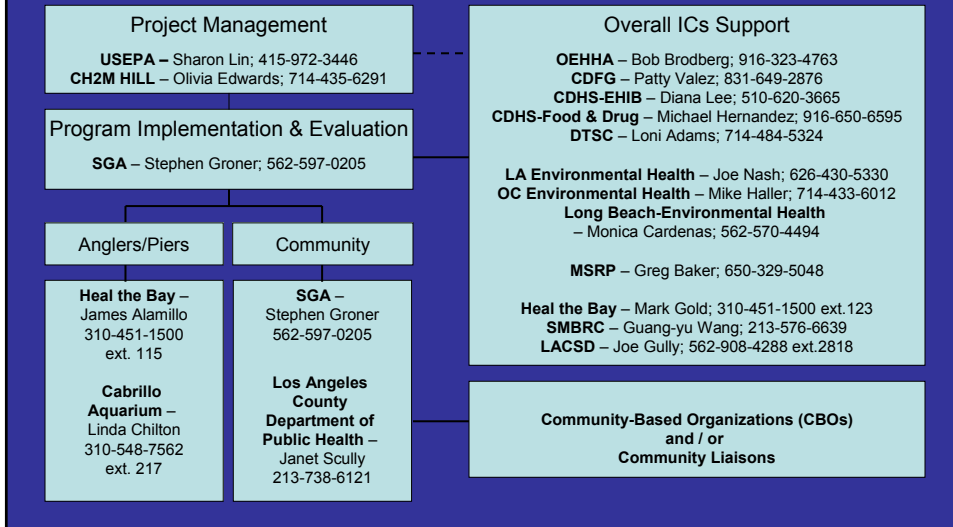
Project Management

**USEPA –** Sharon Lin; 415-972-3446
**CH2M HILL** – Olivia Edwards; 714-435-6291

Program Implementation & Evaluation

**SGA** – Stephen Groner; 562-597-0205

Anglers/Piers

**Heal the Bay** – James Alamillo 310-451-1500 ext. 115

**Cabrillo Aquarium** – Linda Chilton 310-548-7562 ext. 217

Community

**SGA** – Stephen Groner 562-597-0205

**Los Angeles County Department of Public Health** – Janet Scully 213-738-6121

Overall ICs Support

**OEHHA** – Bob Brodberg; 916-323-4763
**CDFG** – Patty Valez; 831-649-2876
**CDHS-EHIB** – Diana Lee; 510-620-3665
**CDHS-Food & Drug** – Michael Hernandez; 916-650-6595
**DTSC** – Loni Adams; 714-484-5324

**LA Environmental Health** – Joe Nash; 626-430-5330
**OC Environmental Health** – Mike Haller; 714-433-6012
**Long Beach-Environmental Health** – Monica Cardenas; 562-570-4494

**MSRP** – Greg Baker; 650-329-5048

**Heal the Bay** – Mark Gold; 310-451-1500 ext.123
**SMBRC** – Guang-yu Wang; 213-576-6639
**LACSD** – Joe Gully; 562-908-4288 ext.2818

**Community-Based Organizations (CBOs) and / or Community Liaisons**